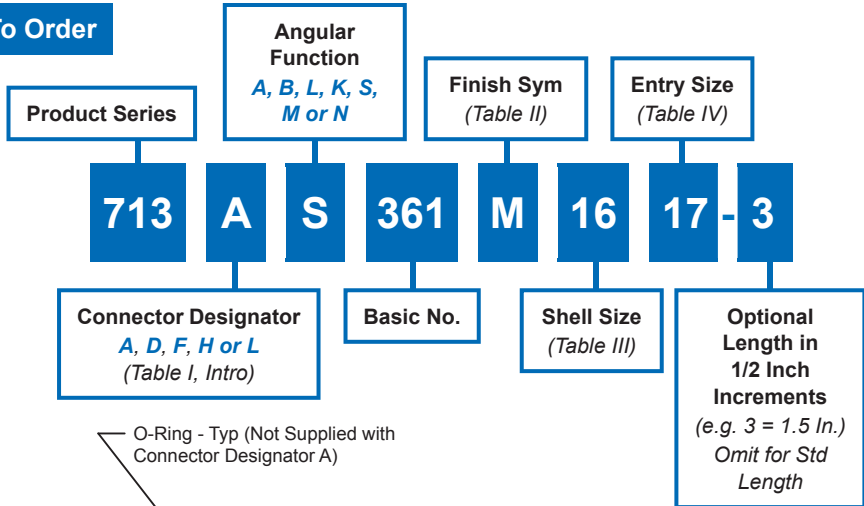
To Order

Angular Function
A, B, L, K, S, M or N

Product Series

Finish Sym
(Table II)

Entry Size
(Table IV)

713 A S 361 M 16 17 - 3

Connector Designator
A, D, F, H or L
(Table I, Intro)

Basic No.

Shell Size
(Table III)

Optional Length in 1/2 Inch Increments
(e.g. 3 = 1.5 In.)
Omit for Std Length

O-Ring - Typ (Not Supplied with Connector Designator A)